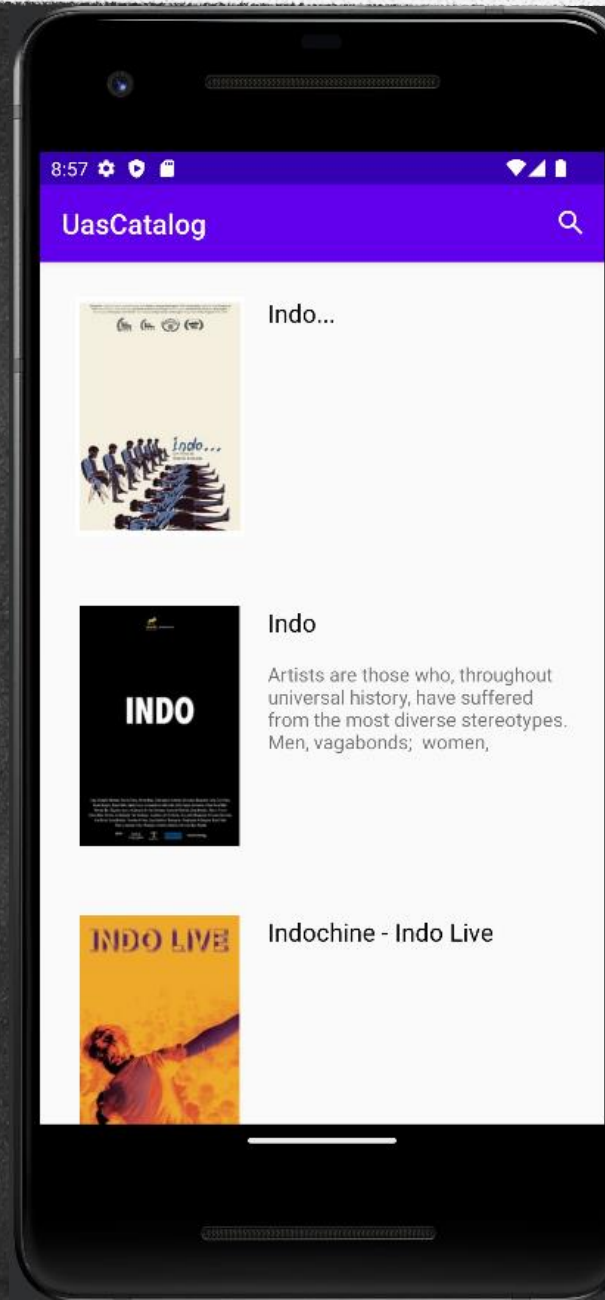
8:57

UasCatalog

Indo...

Indo...

Indo

INDO

Artists are those who, throughout universal history, have suffered from the most diverse stereotypes. Men, vagabonds; women,

Indochine - Indo Live

INDO LIVE